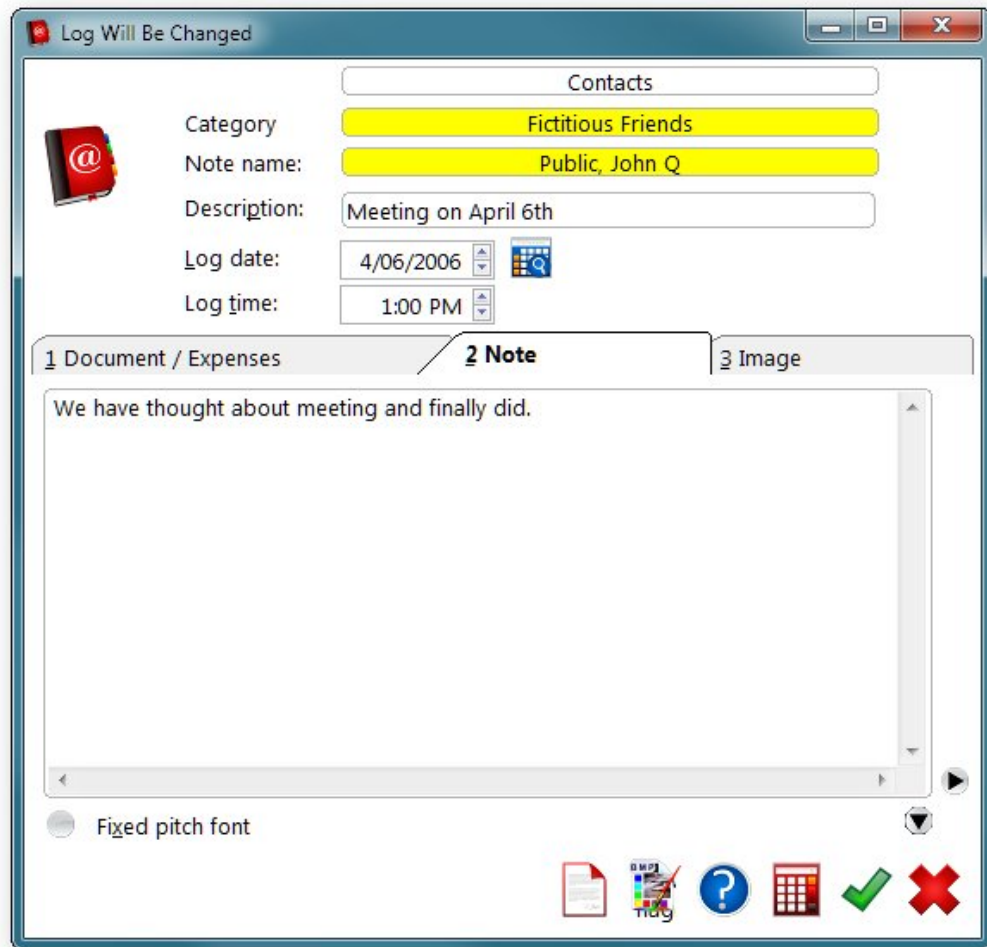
Log Will Be Changed

Contacts

Category Fictitious Friends

Note name: Public, John Q

Description: Meeting on April 6th

Log date: 4/06/2006

Log time: 1:00 PM

1 Document / Expenses

2 Note

3 Image

We have thought about meeting and finally did.

Fixed pitch font